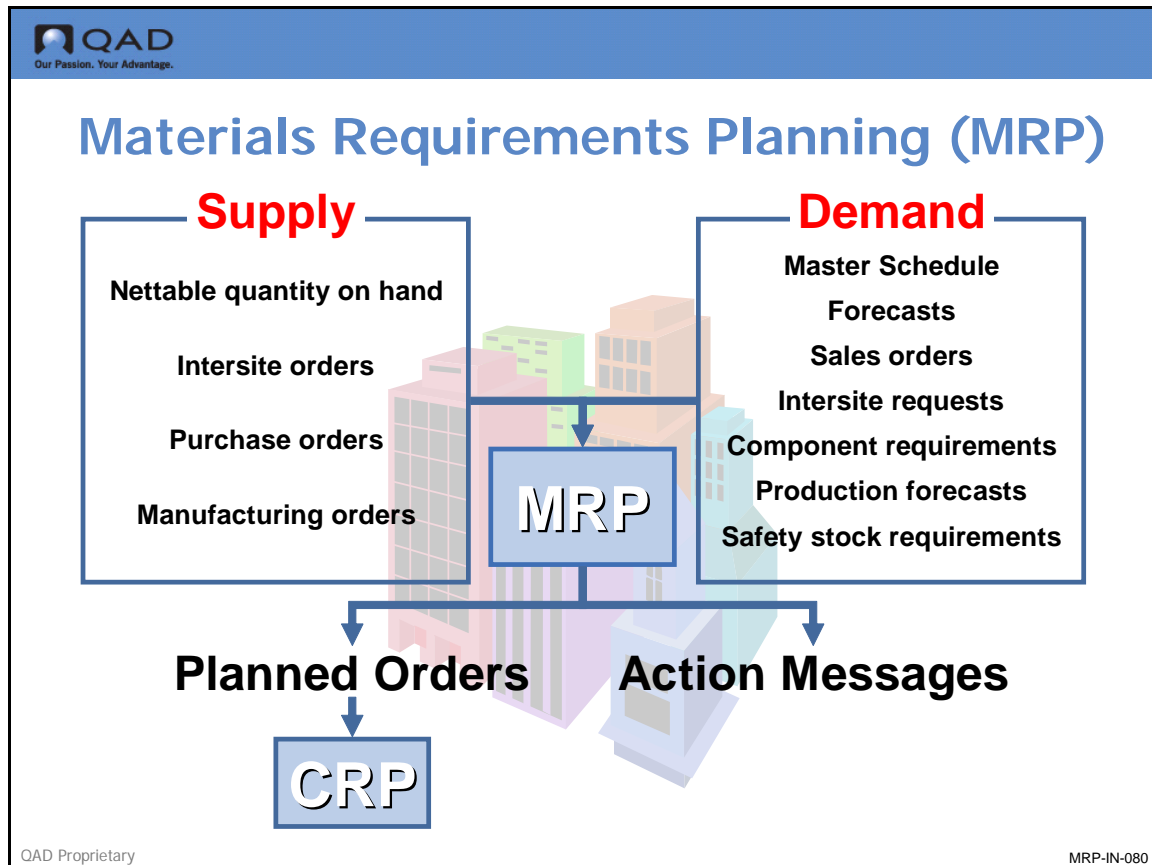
QAD
Our Passion. Your Advantage.

Materials Requirements Planning (MRP)

Supply

Nettable quantity on hand

Intersite orders

Purchase orders

Manufacturing orders

Demand

Master Schedule

Forecasts

Sales orders

Intersite requests

Component requirements

Production forecasts

Safety stock requirements

MRP

Planned Orders

Action Messages

CRP

QAD Proprietary

MRP-IN-080